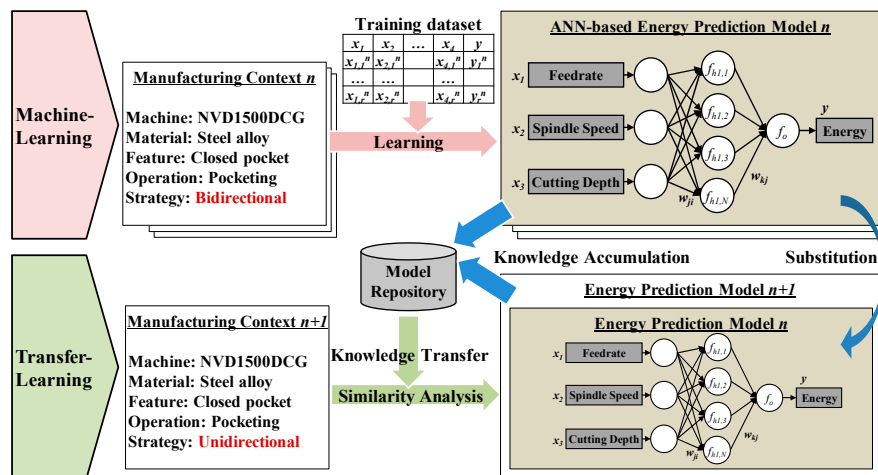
Machine-Learning

Transfer-Learning

Training dataset

| $x_1$ | $x_2$ | … | $x_4$ | $y$ |
|---|---|---|---|---|
| $x_{1,1}{}^n$ | $x_{2,1}{}^n$ | | $x_{4,1}{}^n$ | $y_1{}^n$ |
| … | … | | … | … |
| $x_{1,r}{}^n$ | $x_{2,r}{}^n$ | | $x_{4,r}{}^n$ | $y_r{}^n$ |

Manufacturing Context $n$

Machine: NVD1500DCG
Material: Steel alloy
Feature: Closed pocket
Operation: Pocketing
Strategy: Bidirectional

Learning

ANN-based Energy Prediction Model $n$

$x_1$ Feedrate
$x_2$ Spindle Speed
$x_3$ Cutting Depth

$f_{h1,1}$ $f_{h1,2}$ $f_{h1,3}$ $f_{h1,N}$ $f_o$ $y$ Energy $w_{ji}$ $w_{kj}$

Model Repository

Knowledge Accumulation

Substitution

Energy Prediction Model $n+1$

Energy Prediction Model $n$

$x_1$ Feedrate
$x_2$ Spindle Speed
$x_3$ Cutting Depth

$f_{h1,1}$ $f_{h1,2}$ $f_{h1,3}$ $f_{h1,N}$ $f_o$ $y$ Energy $w_{ji}$ $w_{kj}$

Manufacturing Context $n+1$

Machine: NVD1500DCG
Material: Steel alloy
Feature: Closed pocket
Operation: Pocketing
Strategy: Unidirectional

Knowledge Transfer

Similarity Analysis